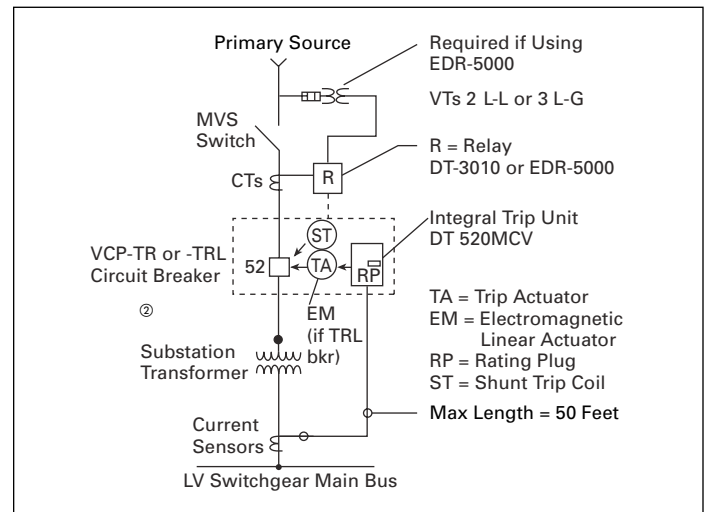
Primary Source

Required if Using EDR-5000

VTs 2 L-L or 3 L-G

MVS Switch

R = Relay DT-3010 or EDR-5000

CTs

R

ST

Integral Trip Unit DT 520MCV

VCP-TR or -TRL Circuit Breaker

52

TA

RP

②

EM (if TRL bkr)

TA = Trip Actuator
EM = Electromagnetic Linear Actuator
RP = Rating Plug
ST = Shunt Trip Coil

Substation Transformer

Current Sensors

Max Length = 50 Feet

LV Switchgear Main Bus